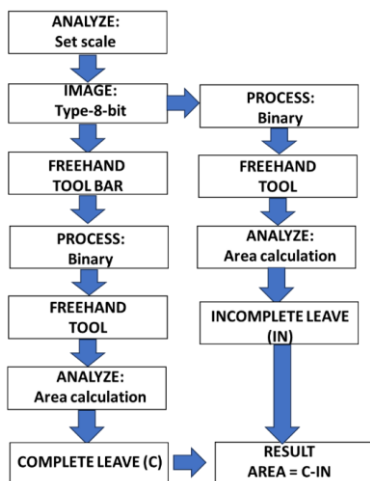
ANALYZE:
Set scale

IMAGE:
Type-8-bit

FREEHAND
TOOL BAR

PROCESS:
Binary

FREEHAND
TOOL

ANALYZE:
Area calculation

COMPLETE LEAVE (C)

PROCESS:
Binary

FREEHAND
TOOL

ANALYZE:
Area calculation

INCOMPLETE LEAVE
(IN)

RESULT
AREA = C-IN